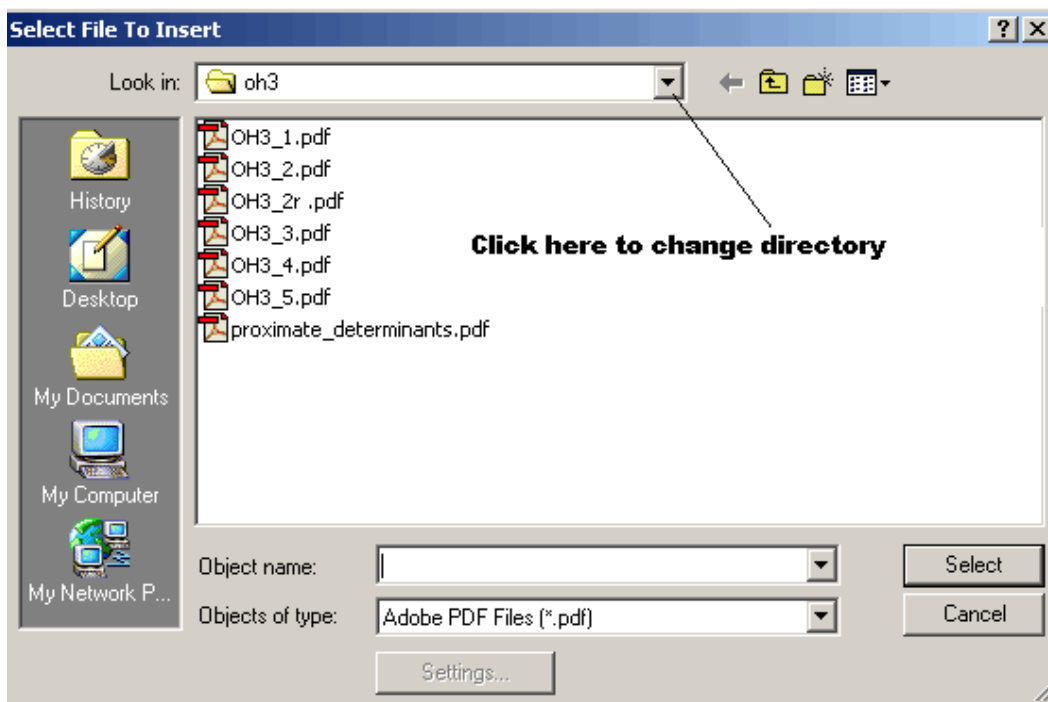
Select File To Insert

?

Look in: oh3

History

Desktop

My Documents

My Computer

My Network P...

OH3_1.pdf
OH3_2.pdf
OH3_2r .pdf
OH3_3.pdf
OH3_4.pdf
OH3_5.pdf
proximate_determinants.pdf

Click here to change directory

Object name:

Objects of type: Adobe PDF Files (*.pdf)

Select

Cancel

Settings...